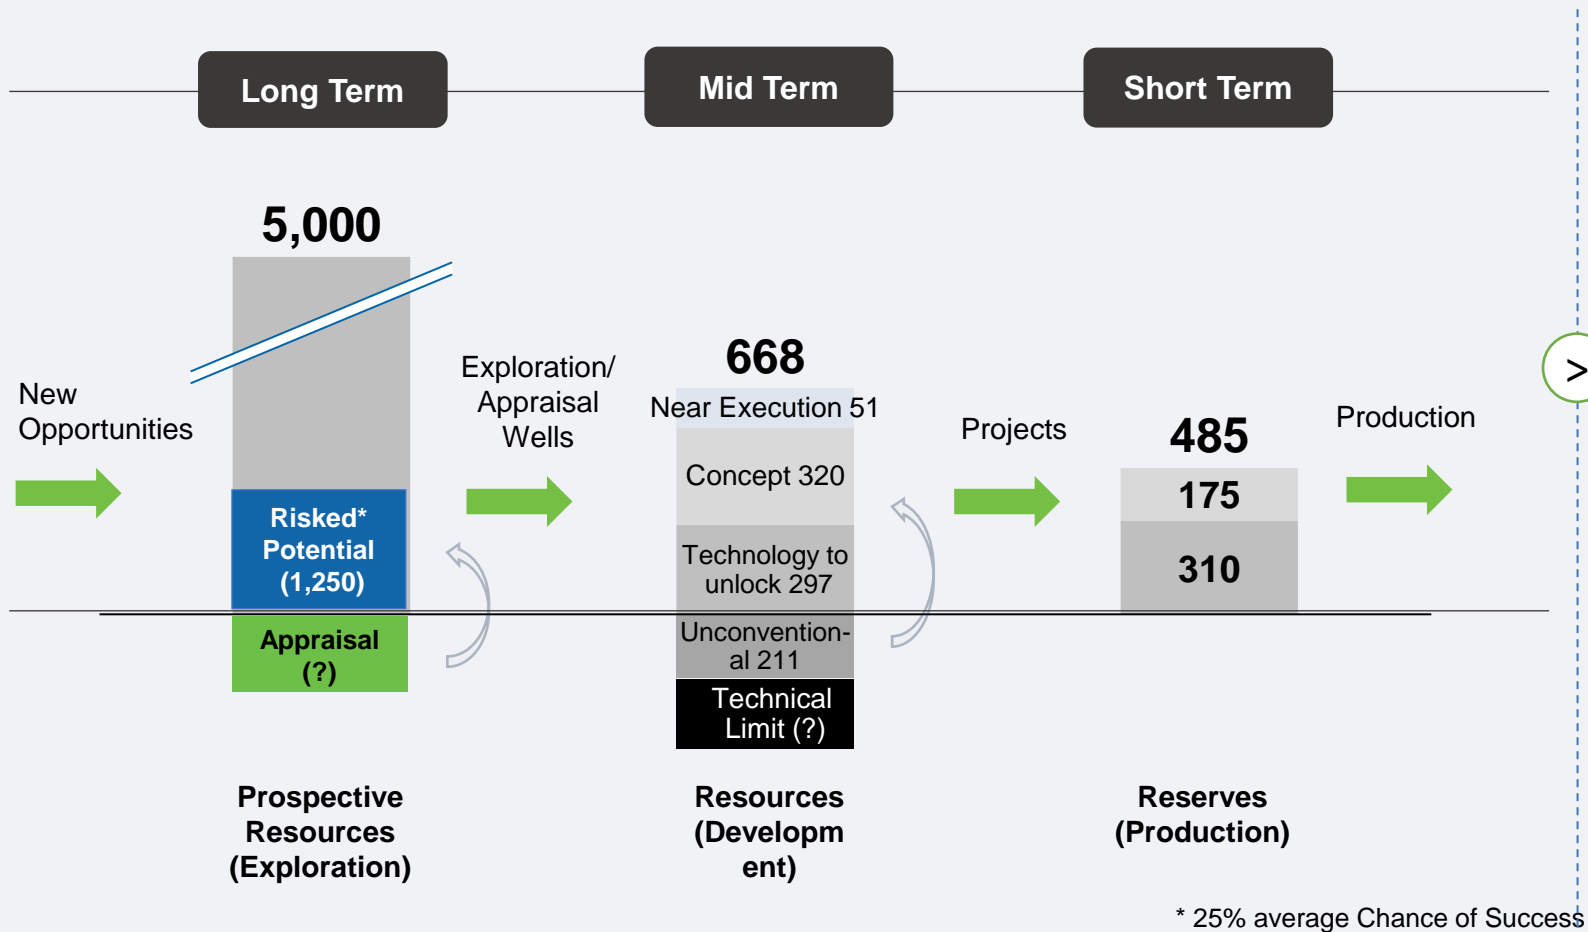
Long Term

Mid Term

Short Term

5,000

New Opportunities

Risked* Potential (1,250)

Appraisal (?)

Exploration/ Appraisal Wells

668

Near Execution 51

Concept 320

Technology to unlock 297

Unconventional 211

Technical Limit (?)

Projects

485

175

310

Production

>

Prospective Resources (Exploration)

Resources (Development)

Reserves (Production)

* 25% average Chance of Success